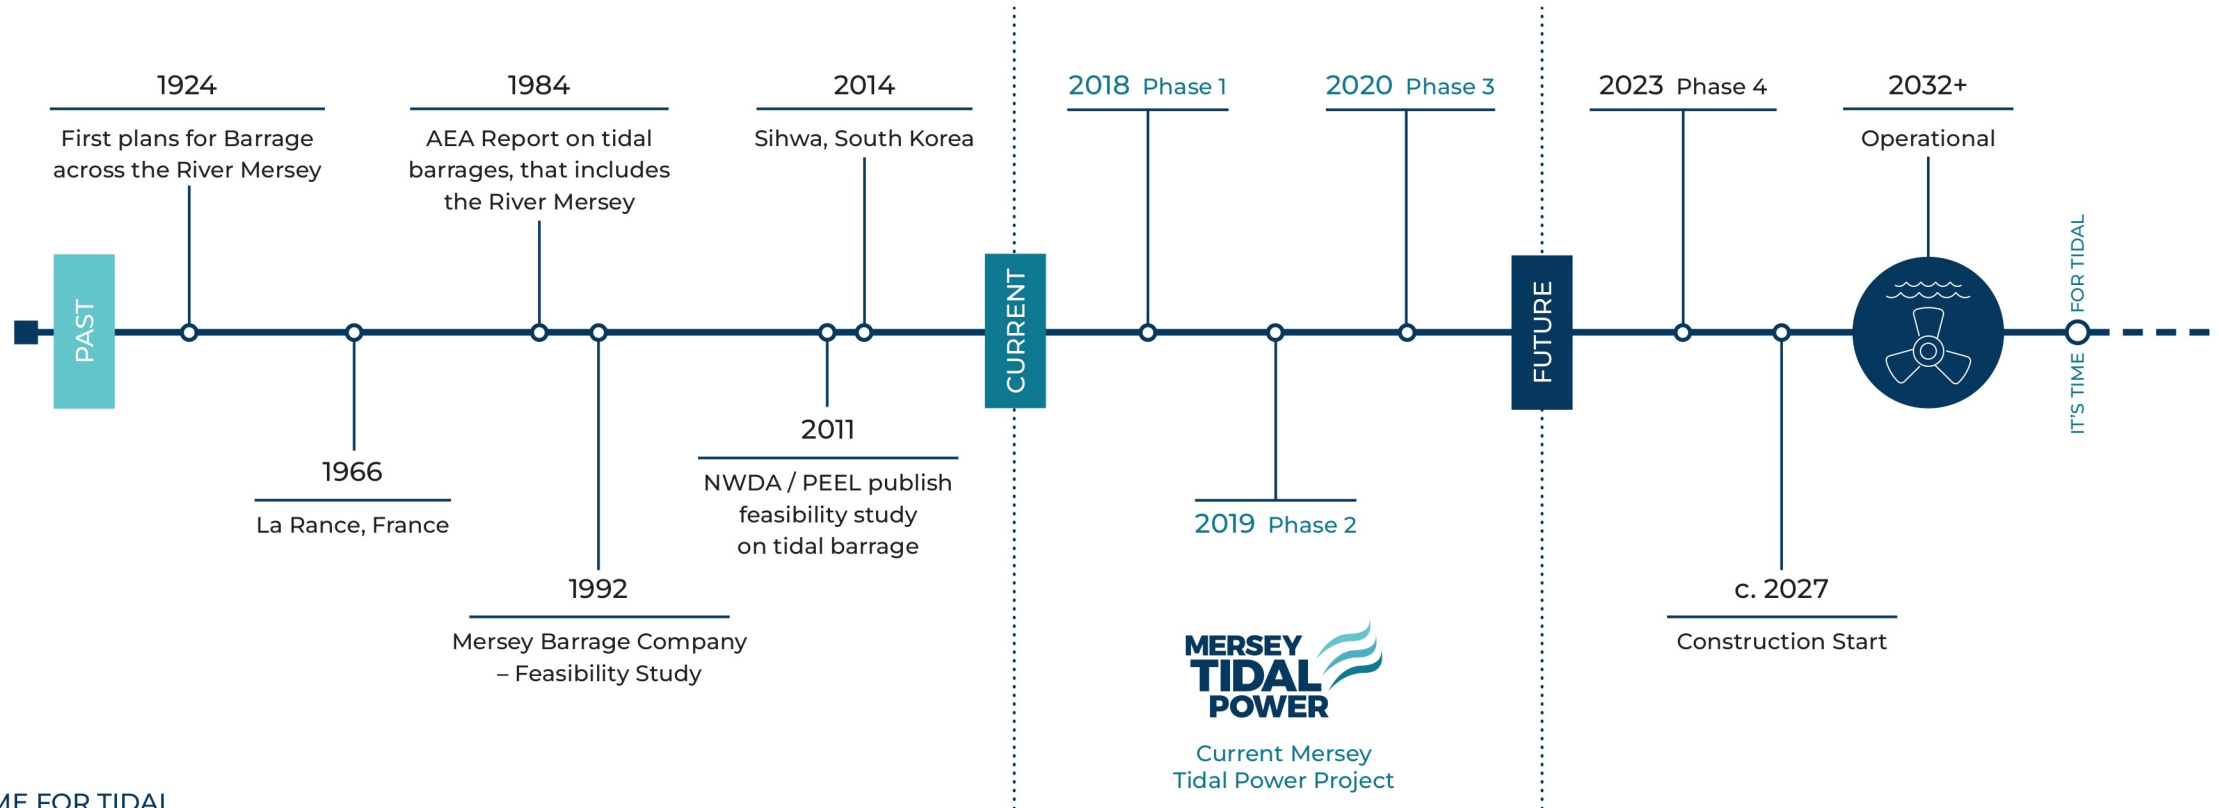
1924
First plans for Barrage across the River Mersey

1984
AEA Report on tidal barrages, that includes the River Mersey

2014
Sihwa, South Korea

2018 Phase 1

2020 Phase 3

2023 Phase 4

2032+
Operational

PAST

CURRENT

FUTURE

IT'S TIME FOR TIDAL

1966
La Rance, France

1992
Mersey Barrage Company – Feasibility Study

2011
NWDA / PEEL publish feasibility study on tidal barrage

2019 Phase 2

c. 2027
Construction Start

MERSEY TIDAL POWER

Current Mersey Tidal Power Project

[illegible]E FOR TIDAL